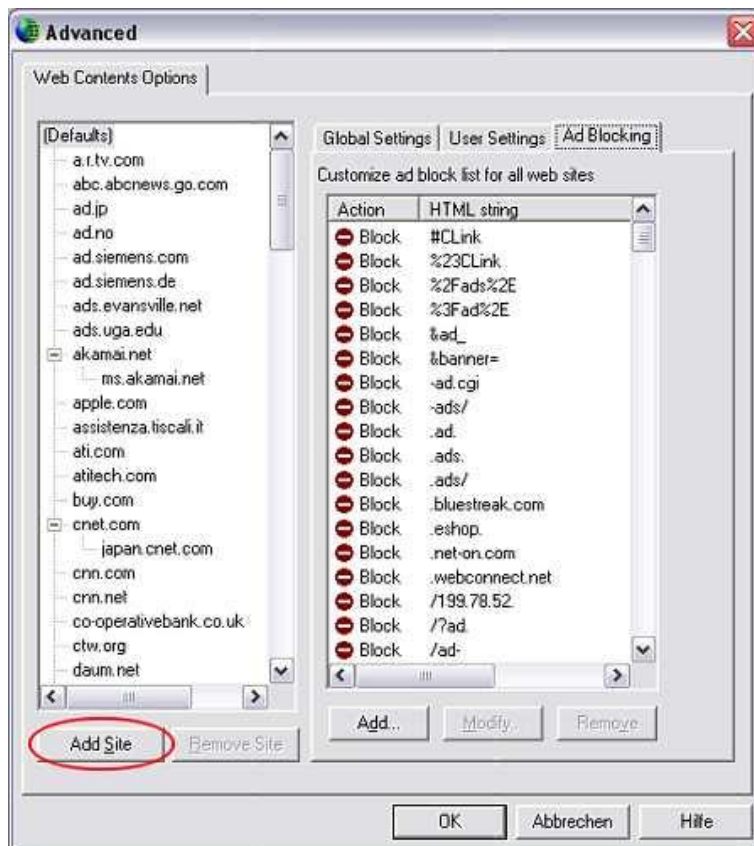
Advanced

Web Contents Options

(Defaults)
a.r.tv.com
abc.abcnews.go.com
ad.jp
ad.no
ad.siemens.com
ad.siemens.de
ads.evansville.net
ads.uga.edu
akamai.net
ms.akamai.net
apple.com
assistenza.tiscali.it
ati.com
atitech.com
buy.com
cnet.com
japan.cnet.com
cnn.com
cnn.net
co-operativebank.co.uk
ctw.org
daum.net

Add Site
Remove Site

Global Settings | User Settings | Ad Blocking

Customize ad block list for all web sites

| Action | HTML string |
|---|---|
| Block | #CLink |
| Block | %23CLink |
| Block | %2Fads%2E |
| Block | %3Fad%2E |
| Block | &ad_ |
| Block | &banner= |
| Block | -ad.cgi |
| Block | -ads/ |
| Block | .ad. |
| Block | .ads. |
| Block | .ads/ |
| Block | .bluestreak.com |
| Block | .eshop. |
| Block | .net-on.com |
| Block | .webconnect.net |
| Block | /199.78.52. |
| Block | /?ad. |
| Block | /ad- |

Add...
Modify...
Remove

OK
Abbrechen
Hilfe